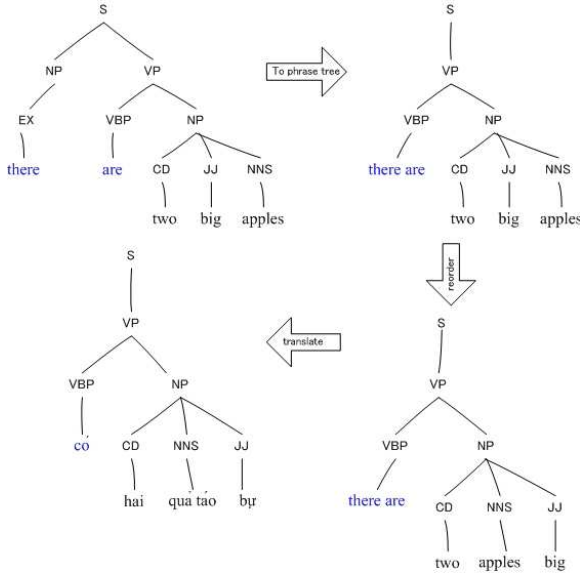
S
NP
VP
EX
VBP
NP
there
are
CD
JJ
NNS
two
big
apples

To phrase tree

S
VP
VBP
NP
there are
CD
JJ
NNS
two
big
apples

reorder

S
VP
VBP
NP
there are
CD
NNS
JJ
two
apples
big

translate

S
VP
VBP
NP
có
CD
NNS
JJ
hai
qua tao
bự